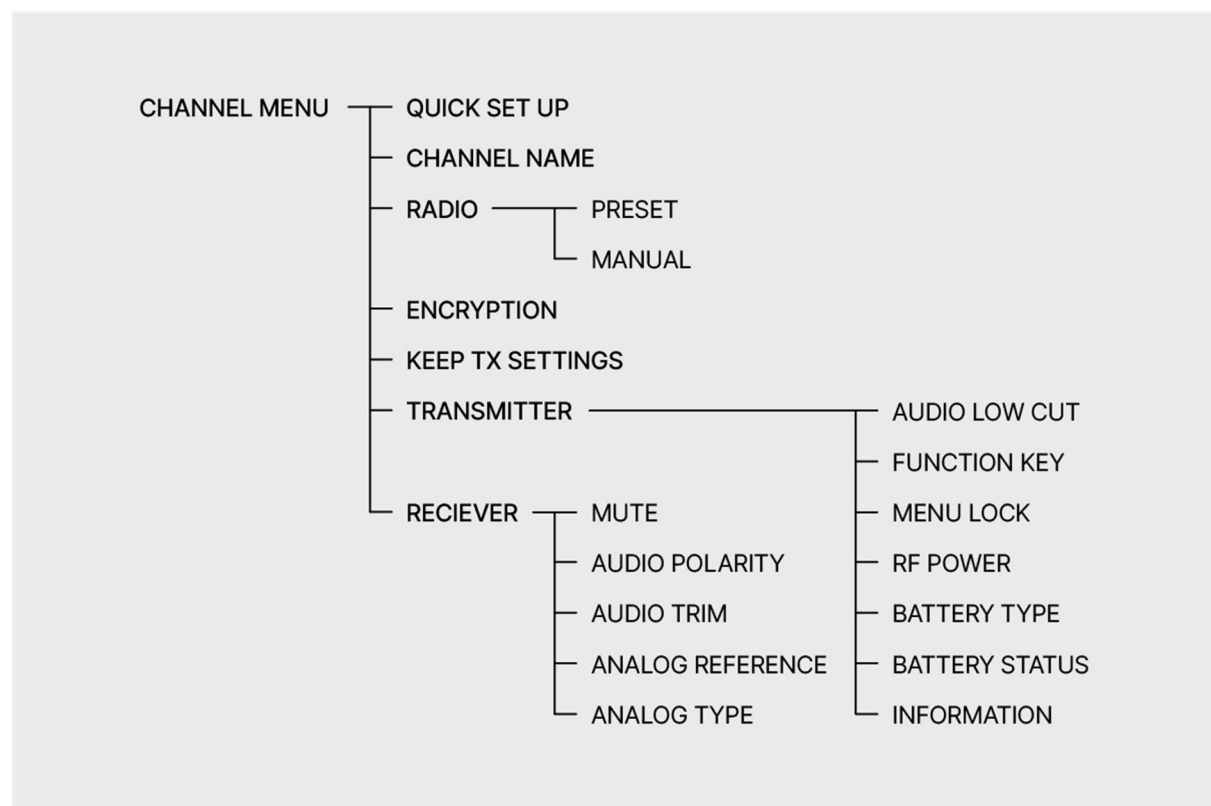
CHANNEL MENU
QUICK SET UP
CHANNEL NAME
RADIO
PRESET
MANUAL
ENCRYPTION
KEEP TX SETTINGS
TRANSMITTER
AUDIO LOW CUT
FUNCTION KEY
MENU LOCK
RF POWER
BATTERY TYPE
BATTERY STATUS
INFORMATION
RECIEVER
MUTE
AUDIO POLARITY
AUDIO TRIM
ANALOG REFERENCE
ANALOG TYPE